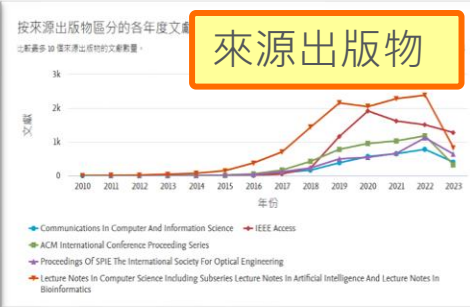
按來源出版物區分的各年度文獻

比較最多 10 個來源出版物的文獻數量。

來源出版物

3k
2k
1k
0

文獻

2010 2011 2012 2013 2014 2015 2016 2017 2018 2019 2020 2021 2022 2023

年份

Communications In Computer And Information Science
IEEE Access
ACM International Conference Proceeding Series
Proceedings Of SPIE The International Society For Optical Engineering
Lecture Notes In Computer Science Including Subseries Lecture Notes In Artificial Intelligence And Lecture Notes In Bioinformatics